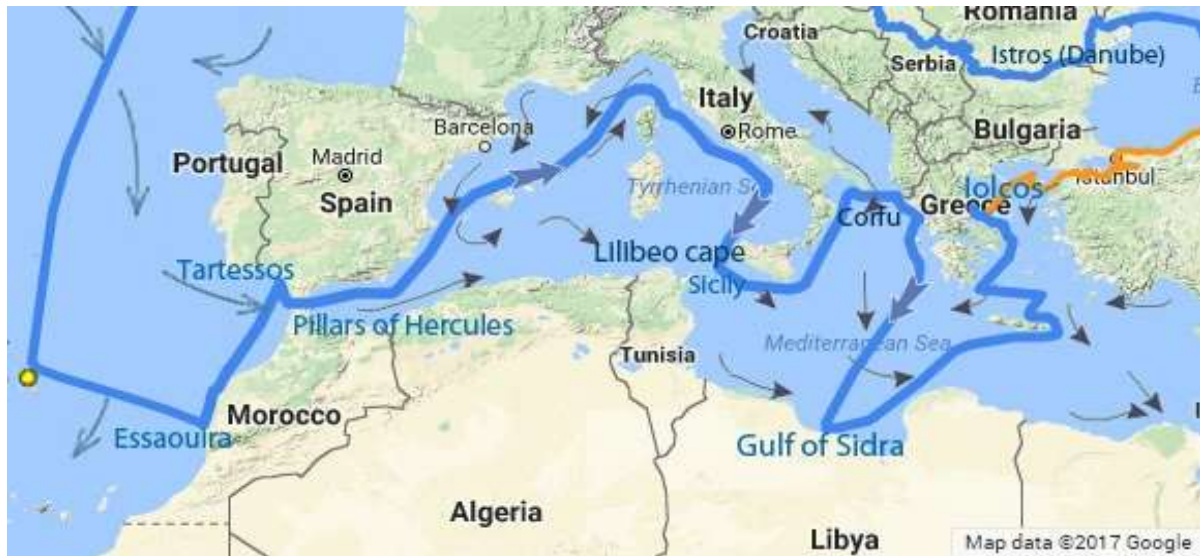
Romania
Croatia
Serbia
Istros (Danube)
Italy
Rome
Bulgaria
Barcelona
Portugal
Madrid
Spain
Tyrrhenian Sea
Iolcos
Istanbul
Corfu
Greece
Tartessos
Lilibeo cape
Sicily
Pillars of Hercules
Tunisia
Mediterranean Sea
Morocco
Essaouira
Gulf of Sidra
Algeria
Libya
Map data ©2017 Google